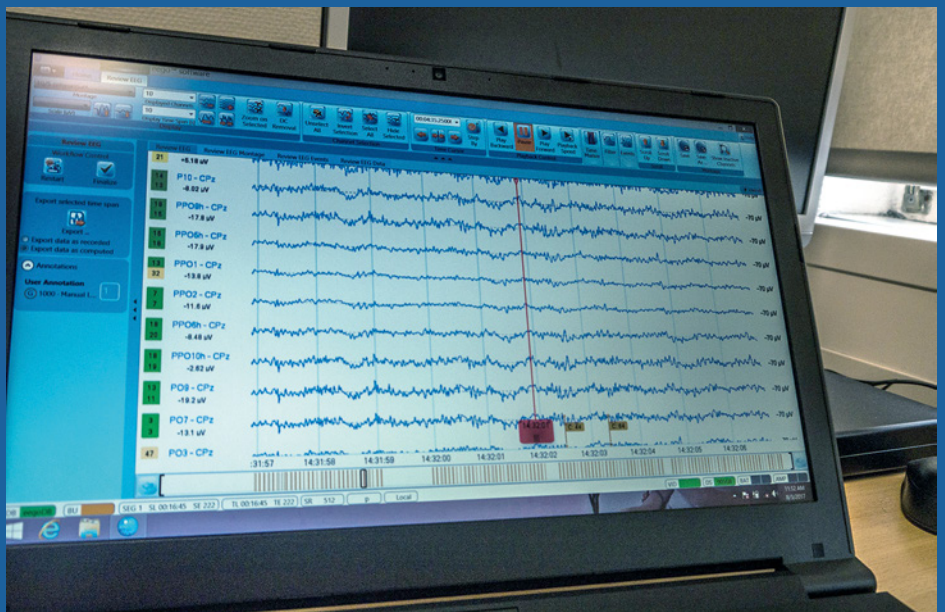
Review EEG

10

10

Zoom on Selected

DC Removal

Unselect All

Invert Selection

Select All

Hide Selected

Play Backward

Pause

Play Forward

Playback Speed

Review EEG

Workflow Control

Restart

Finalize

Export selected time span

Export ...

Export data as recorded

Export data as computed

Annotations

User Annotation

1000 - Manual I...

Review EEG

Review EEG Montage

Review EEG Screen

Review EEG Data

21

-5.18 uV

P10 - CPz

-8.82 uV

PPO8h - CPz

-17.8 uV

PPO6h - CPz

-17.9 uV

PPO1 - CPz

-13.8 uV

PPO2 - CPz

-11.6 uV

PPO6h - CPz

-8.48 uV

PPO10h - CPz

-2.82 uV

PO9 - CPz

-19.2 uV

PO7 - CPz

-13.1 uV

47

PO3 - CPz

-70 µV

-70 µV

-70 µV

-70 µV

-70 µV

-70 µV

-70 µV

-70 µV

-70 µV

14:32:02

:31:57

14:31:58

14:31:59

14:32:00

14:32:01

14:32:02

14:32:03

14:32:04

14:32:05

14:32:06

SEG 1

SL 00:16:45

SE 222

TL 00:16:45

TE 222

SR 512

Local